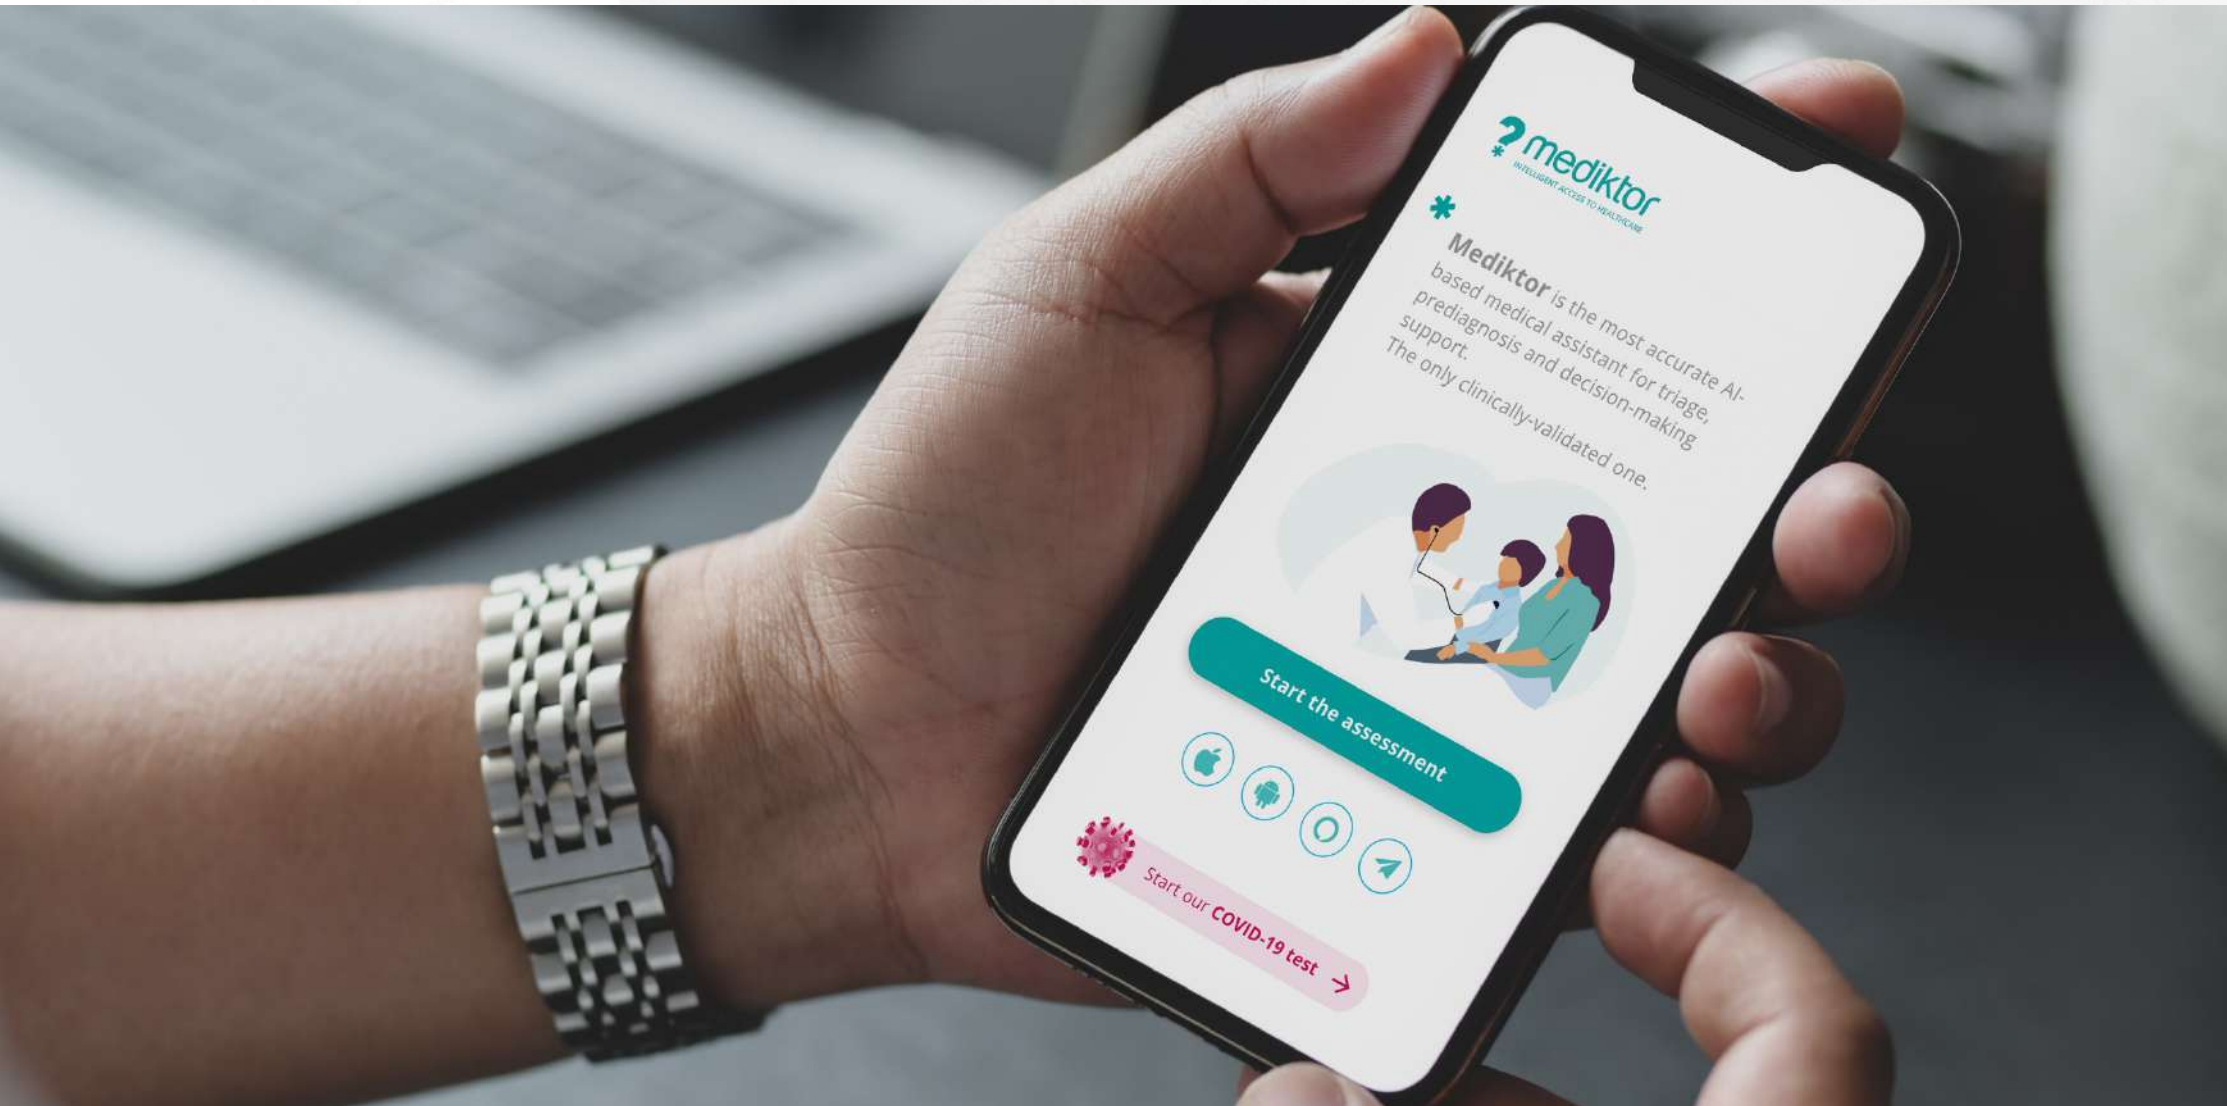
mediktor
INTELLIGENT ACCESS TO HEALTHCARE

Mediktor is the most accurate AI-based medical assistant for triage, prediagnosis and decision-making support.
The only clinically-validated one.

Start the assessment

Start our COVID-19 test →